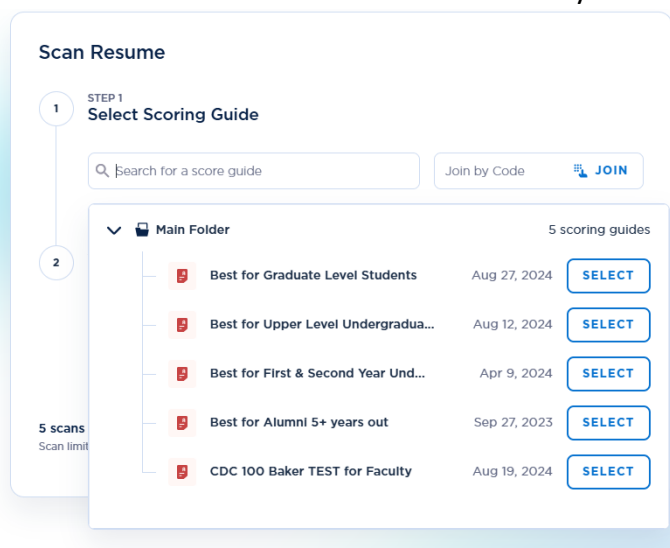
Scan Resume

1

STEP 1
Select Scoring Guide

Search for a score guide

Join by Code JOIN

2

Main Folder 5 scoring guides

Best for Graduate Level Students Aug 27, 2024 SELECT

Best for Upper Level Undergradua... Aug 12, 2024 SELECT

Best for First & Second Year Und... Apr 9, 2024 SELECT

Best for Alumni 5+ years out Sep 27, 2023 SELECT

CDC 100 Baker TEST for Faculty Aug 19, 2024 SELECT

5 scans
Scan limit